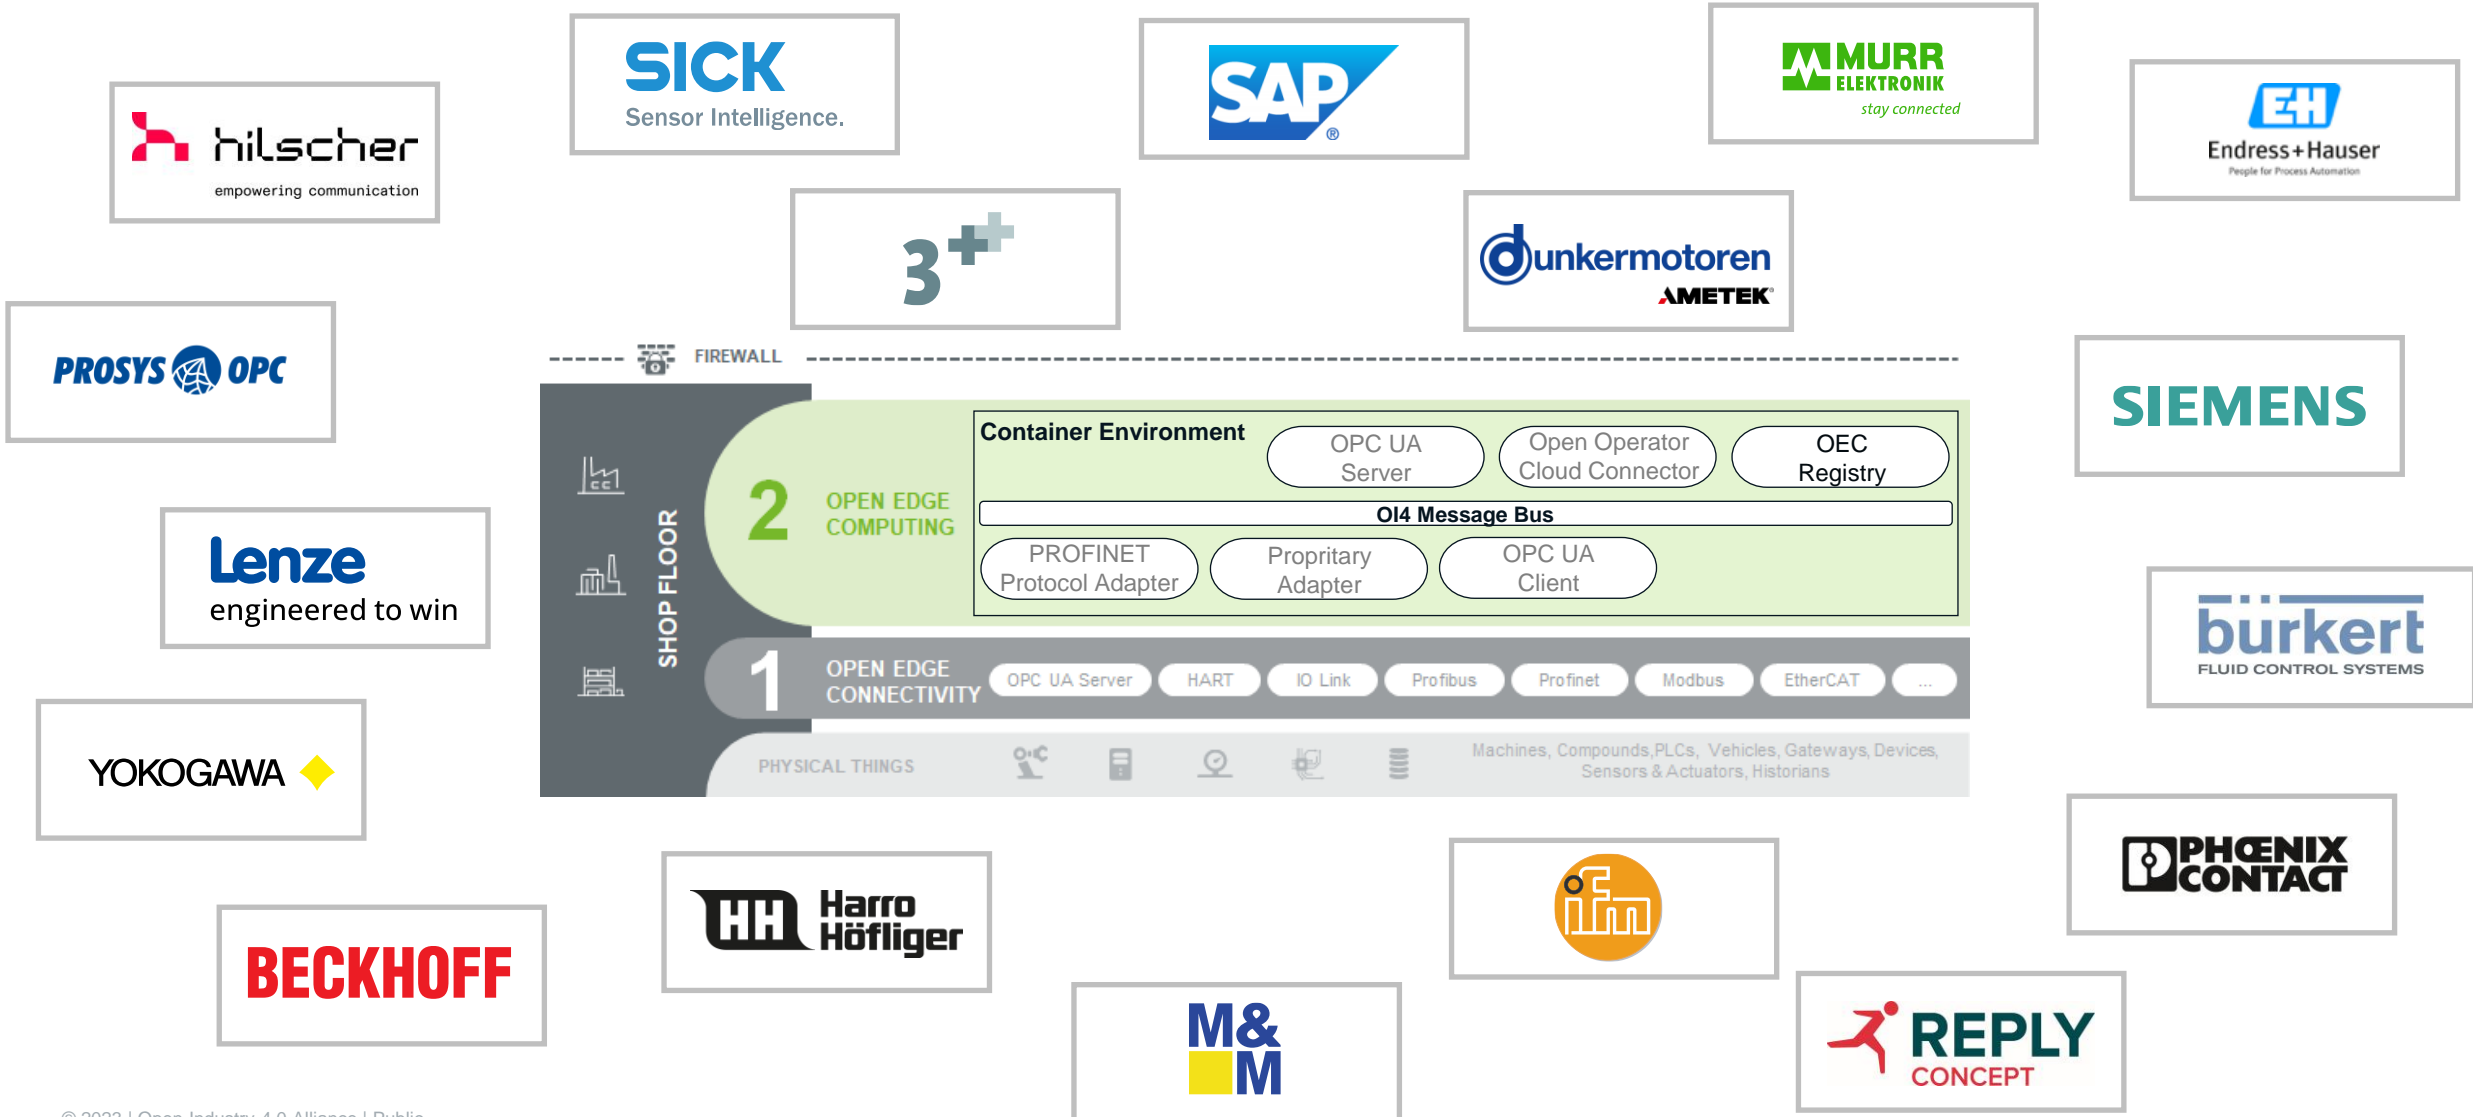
hilscher
empowering communication

SICK
Sensor Intelligence.

SAP

MURR ELEKTRONIK
stay connected

Endress+Hauser
People for Process Automation

3+

dunkermotoren
AMETEK

PROSYS OPC

FIREWALL

SIEMENS

SHOP FLOOR

2 OPEN EDGE COMPUTING

Container Environment

OPC UA Server

Open Operator Cloud Connector

OEC Registry

OI4 Message Bus

PROFINET Protocol Adapter

Propritary Adapter

OPC UA Client

1 OPEN EDGE CONNECTIVITY

OPC UA Server | HART | IO Link | Profibus | Profinet | Modbus | EtherCAT | ...

PHYSICAL THINGS

Machines, Compounds,PLCs, Vehicles, Gateways, Devices, Sensors & Actuators, Historians

Lenze
engineered to win

bürkert
FLUID CONTROL SYSTEMS

YOKOGAWA

PHOENIX CONTACT

HH Harro Höfliger

ifm

BECKHOFF

M&M

REPLY
CONCEPT

© 2022 | Open Industry 4.0 Alliance | Public